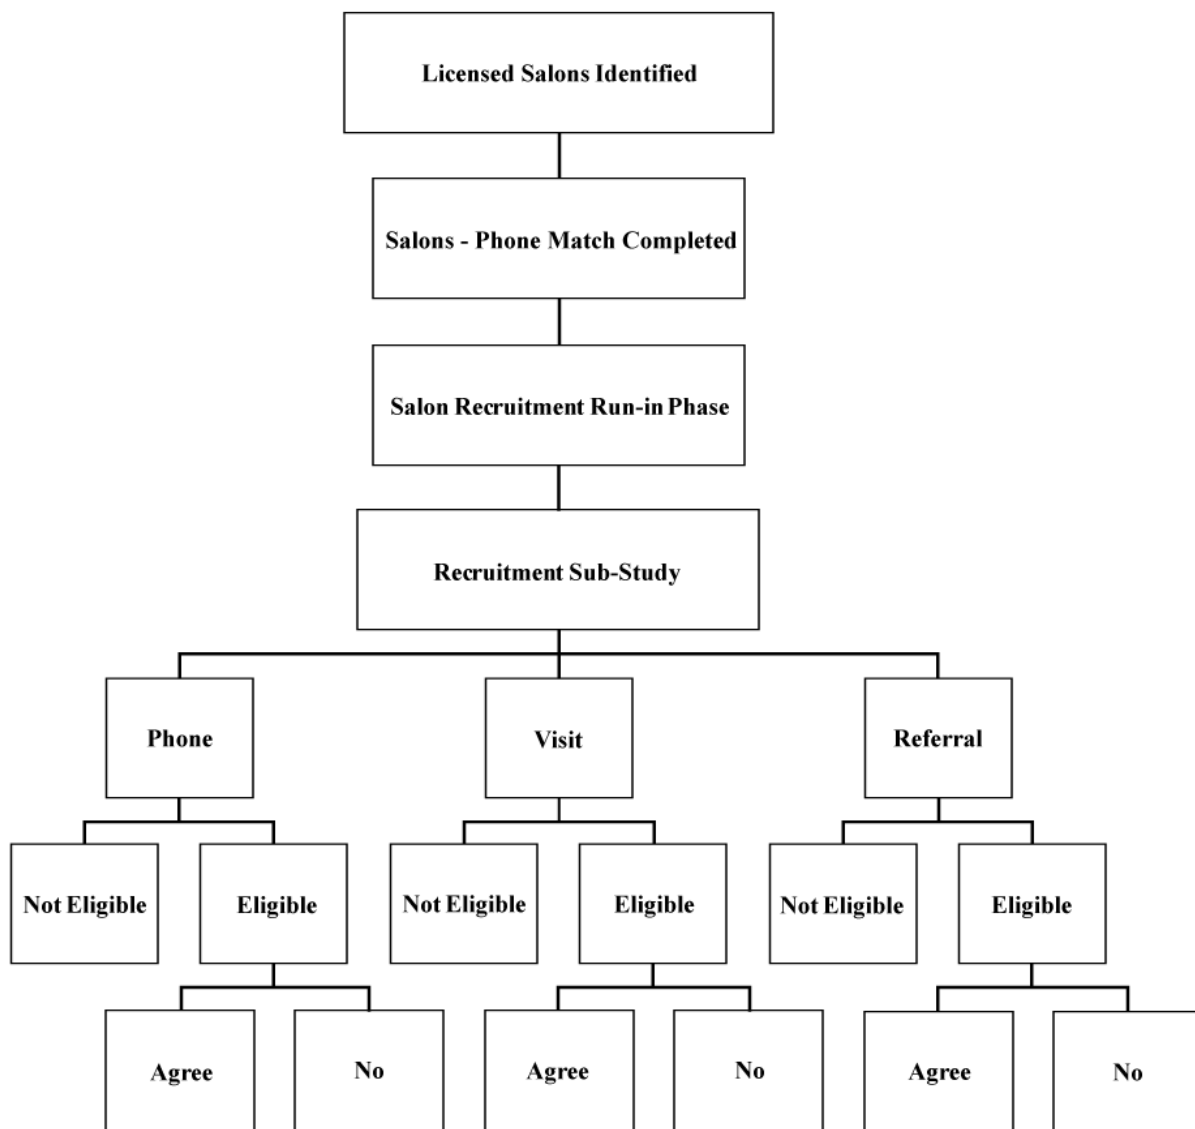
Licensed Salons Identified

Salons - Phone Match Completed

Salon Recruitment Run-in Phase

Recruitment Sub-Study

Phone

Visit

Referral

Not Eligible

Eligible

Not Eligible

Eligible

Not Eligible

Eligible

Agree

No

Agree

No

Agree

No